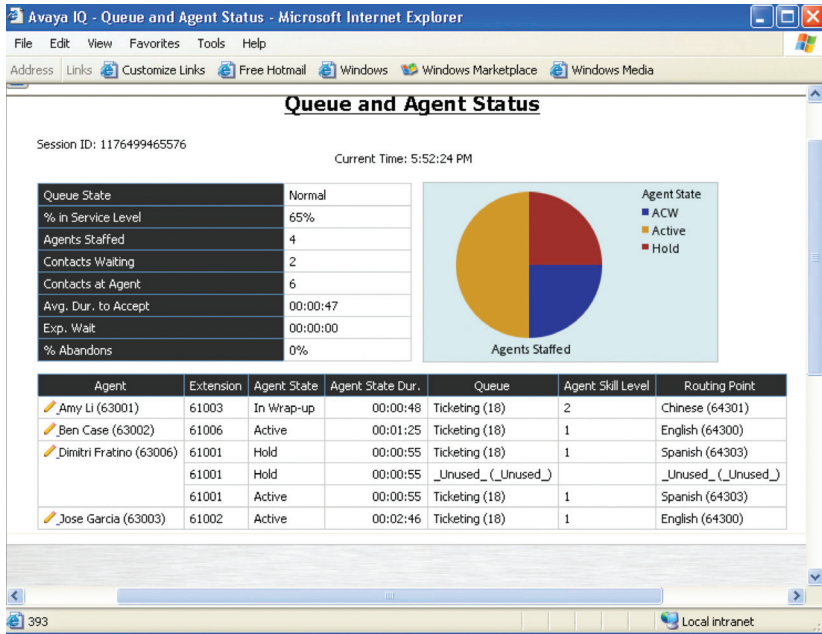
Avaya IQ - Queue and Agent Status - Microsoft Internet Explorer

File Edit View Favorites Tools Help

Address Links Customize Links Free Hotmail Windows Windows Marketplace Windows Media

Queue and Agent Status

Session ID: 1176499465576

Current Time: 5:52:24 PM

| | |
|---|---|
| Queue State | Normal |
| % in Service Level | 65% |
| Agents Staffed | 4 |
| Contacts Waiting | 2 |
| Contacts at Agent | 6 |
| Avg. Dur. to Accept | 00:00:47 |
| Exp. Wait | 00:00:00 |
| % Abandons | 0% |

Agent State
ACW
Active
Hold

Agents Staffed

| Agent | Extension | Agent State | Agent State Dur. | Queue | Agent Skill Level | Routing Point |
|---|---|---|---|---|---|---|
| Amy Li (63001) | 61003 | In Wrap-up | 00:00:48 | Ticketing (18) | 2 | Chinese (64301) |
| Ben Case (63002) | 61006 | Active | 00:01:25 | Ticketing (18) | 1 | English (64300) |
| Dimitri Fratino (63006) | 61001 | Hold | 00:00:55 | Ticketing (18) | 1 | Spanish (64303) |
| | 61001 | Hold | 00:00:55 | _Unused_ (_Unused_) | | _Unused_ (_Unused_) |
| | 61001 | Active | 00:00:55 | Ticketing (18) | 1 | Spanish (64303) |
| Jose Garcia (63003) | 61002 | Active | 00:02:46 | Ticketing (18) | 1 | English (64300) |

393

Local intranet